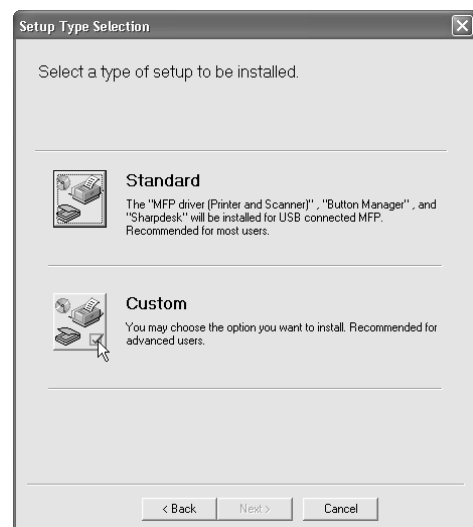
Setup Type Selection

Select a type of setup to be installed.

Standard

The "MFP driver (Printer and Scanner)" , "Button Manager" , and "Sharpdesk" will be installed for USB connected MFP. Recommended for most users.

Custom

You may choose the option you want to install. Recommended for advanced users.

< Back

Next >

Cancel